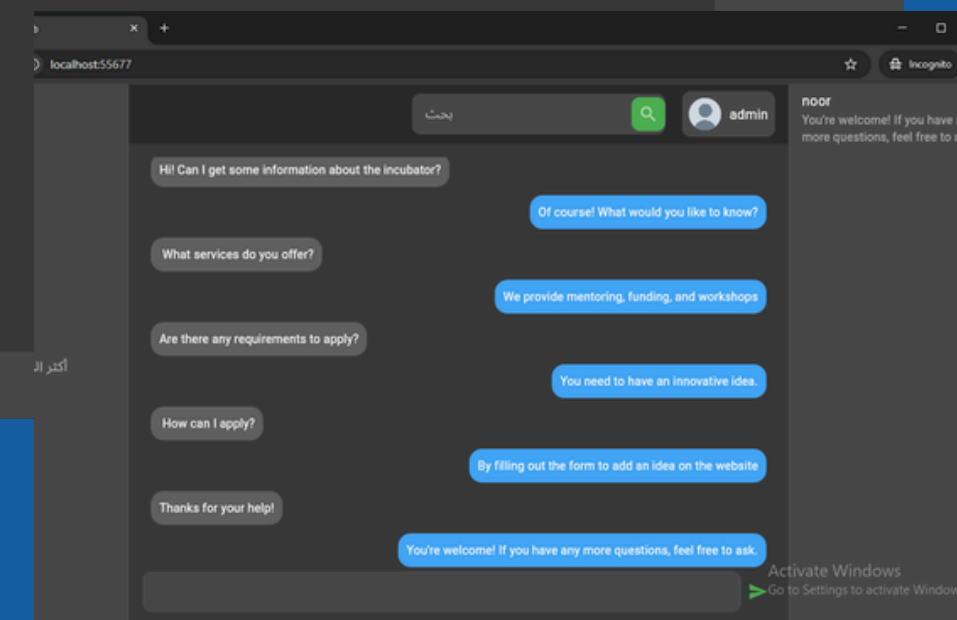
localhost:55677

Incognito

بحث

admin

noor
You're welcome! If you have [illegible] more questions, feel free to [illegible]

أكثر ال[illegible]

Hi! Can I get some information about the incubator?

Of course! What would you like to know?

What services do you offer?

We provide mentoring, funding, and workshops

Are there any requirements to apply?

You need to have an innovative idea.

How can I apply?

By filling out the form to add an idea on the website

Thanks for your help!

You're welcome! If you have any more questions, feel free to ask.

Activate Windows
Go to Settings to activate Window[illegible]